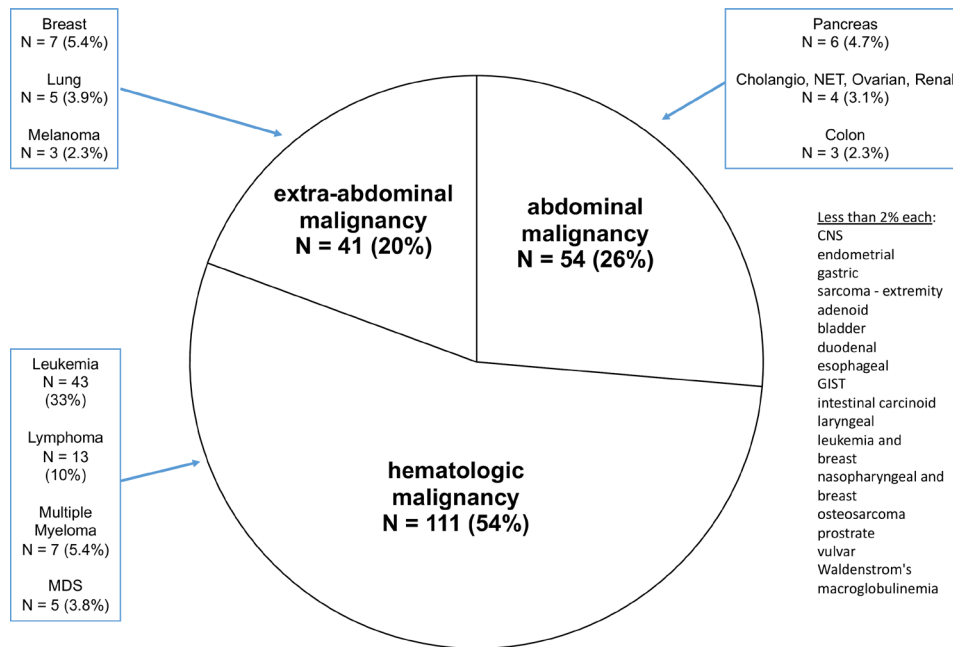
Breast
N = 7 (5.4%)

Lung
N = 5 (3.9%)

Melanoma
N = 3 (2.3%)

Pancreas
N = 6 (4.7%)

Cholangio, NET, Ovarian, Renal
N = 4 (3.1%)

Colon
N = 3 (2.3%)

extra-abdominal malignancy
N = 41 (20%)

abdominal malignancy
N = 54 (26%)

Less than 2% each:
CNS
endometrial
gastric
sarcoma - extremity
adenoid
bladder
duodenal
esophageal
GIST
intestinal carcinoid
laryngeal
leukemia and breast
nasopharyngeal and breast
osteosarcoma
prostrate
vulvar
Waldenstrom's macroglobulinemia

Leukemia
N = 43
(33%)

Lymphoma
N = 13
(10%)

Multiple Myeloma
N = 7 (5.4%)

MDS
N = 5 (3.8%)

hematologic malignancy
N = 111 (54%)